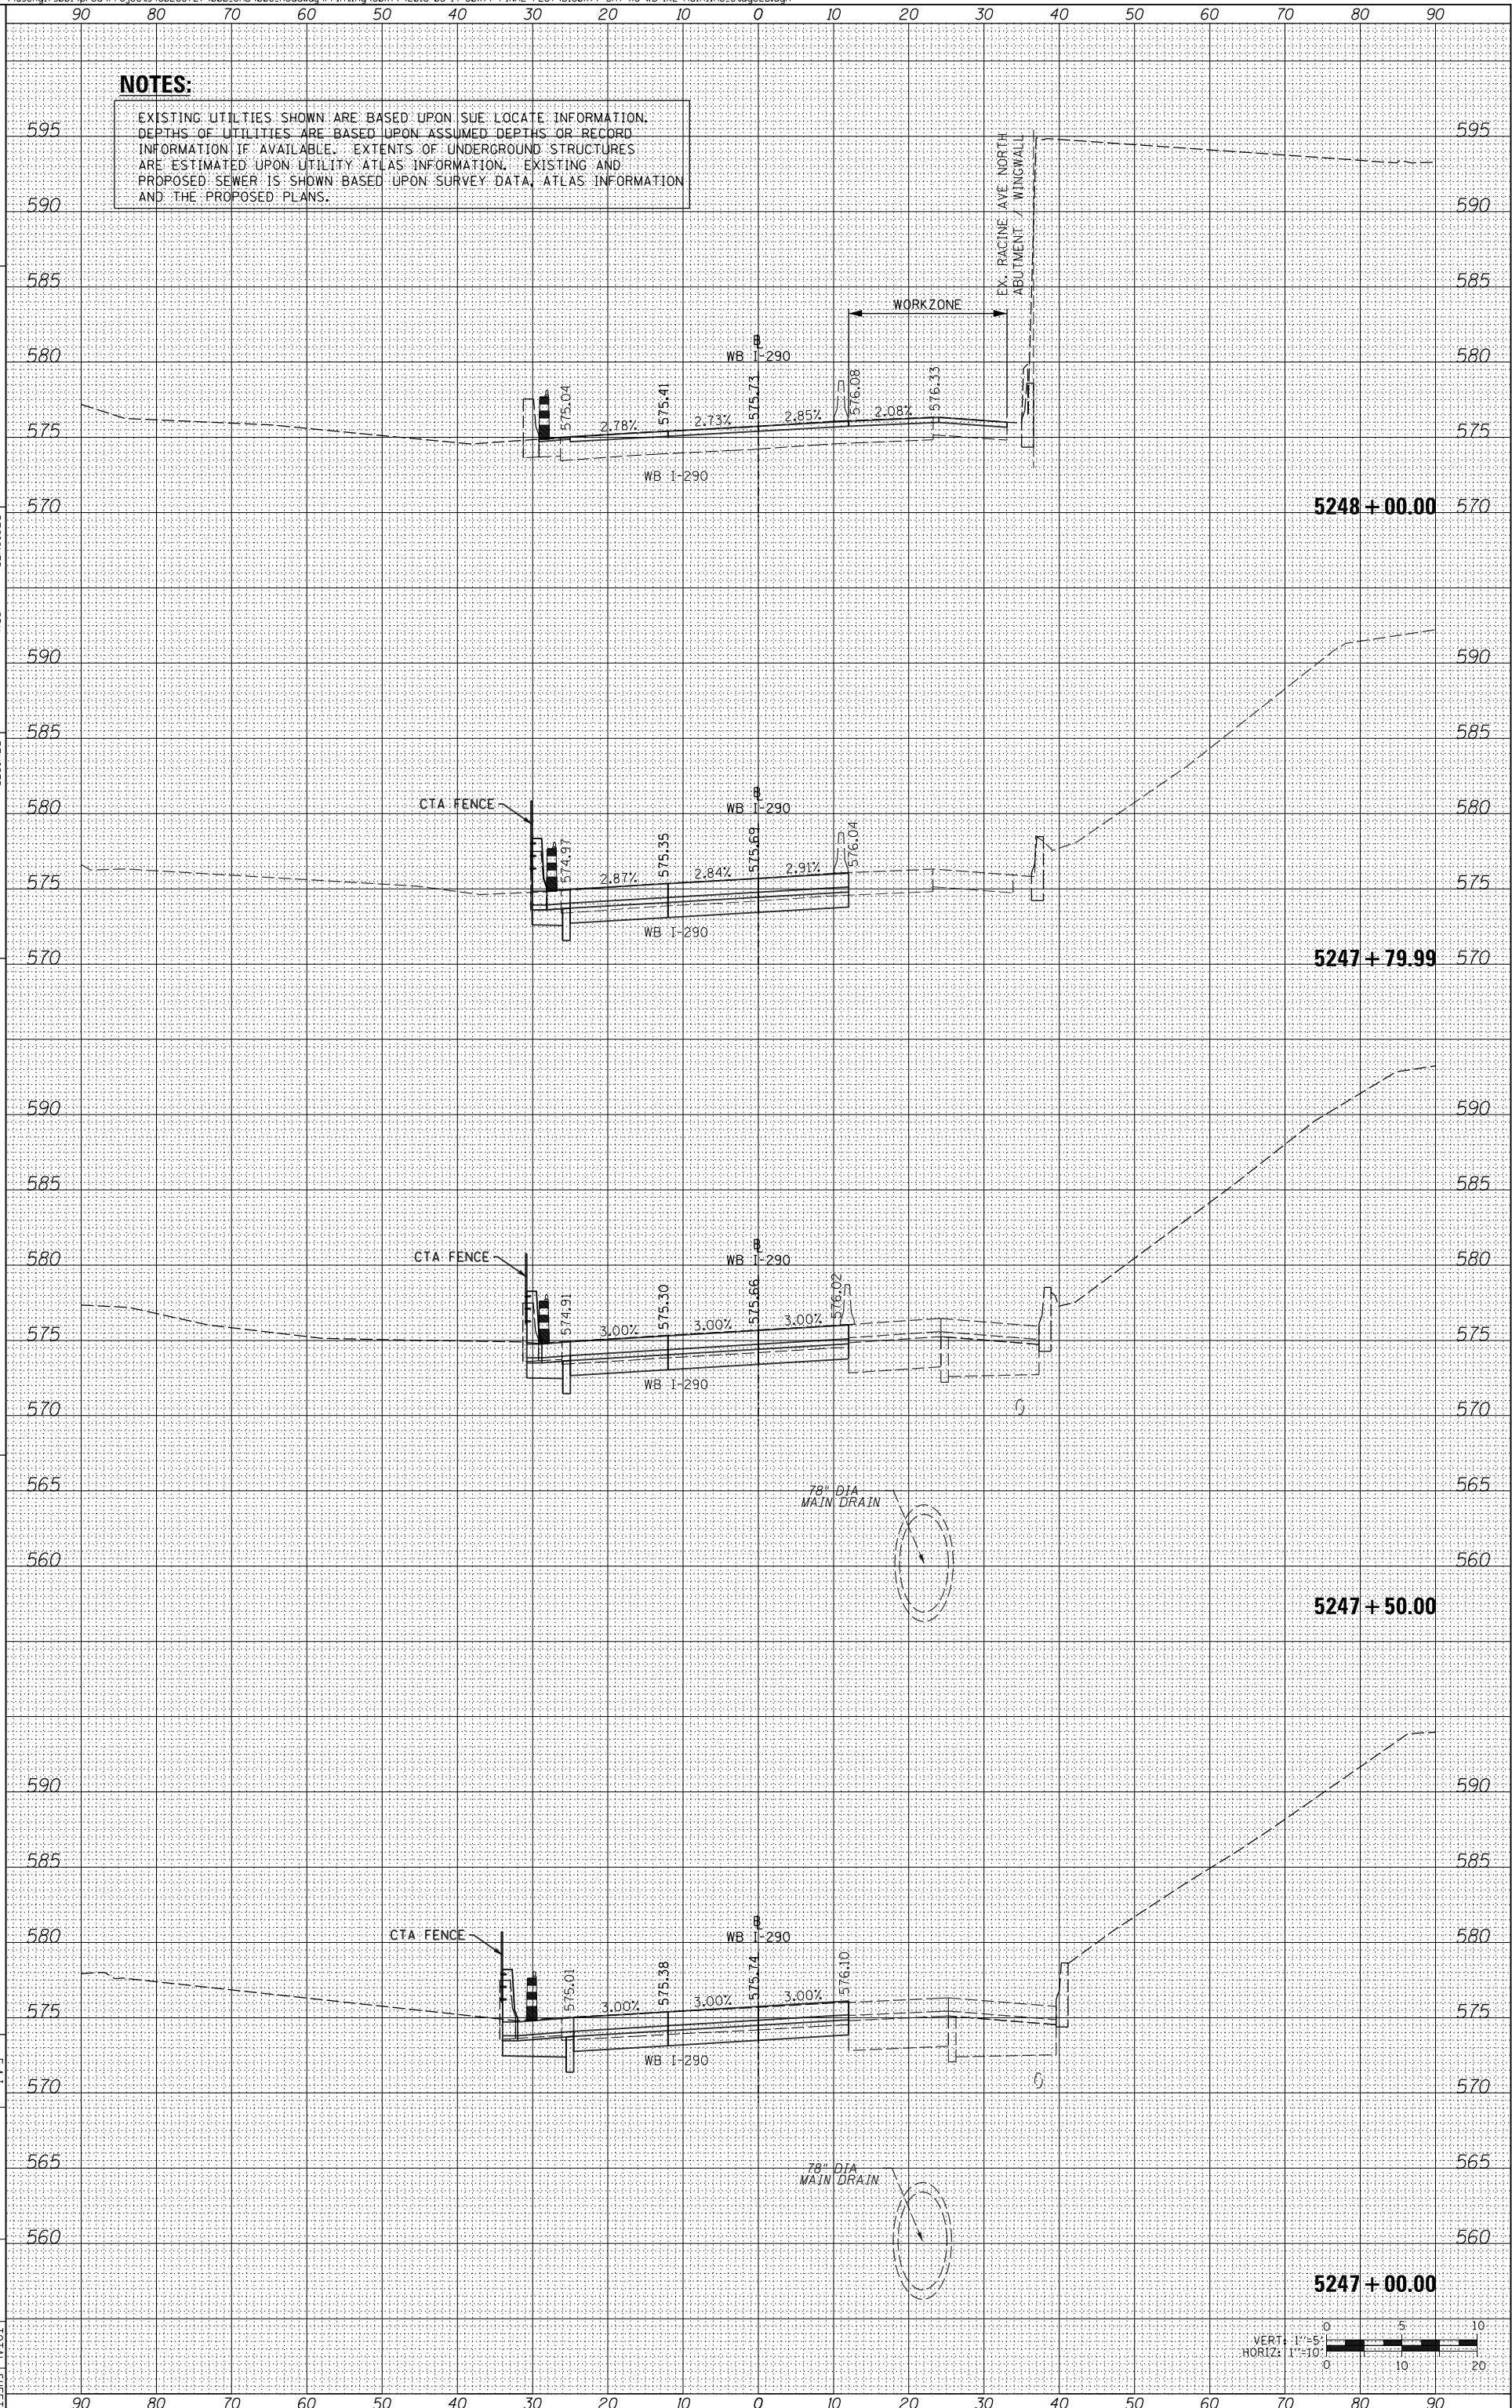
90 80 70 60 50 40 30 20 10 0 10 20 30 40 50 60 70 80 90

NOTES:

EXISTING UTILITIES SHOWN ARE BASED UPON SUE LOCATE INFORMATION. DEPTHS OF UTILITIES ARE BASED UPON ASSUMED DEPTHS OR RECORD INFORMATION IF AVAILABLE. EXTENTS OF UNDERGROUND STRUCTURES ARE ESTIMATED UPON UTILITY ATLAS INFORMATION. EXISTING AND PROPOSED SEWER IS SHOWN BASED UPON SURVEY DATA, ATLAS INFORMATION AND THE PROPOSED PLANS.

595 590 585 580 575 570

EX. RACINE AVE NORTH ABUTMENT / WINGWALL
WORKZONE
℄ WB I-290
575.04 2.78% 575.41 2.73% 575.73 2.85% 576.08 2.08% 576.33
WB I-290
5248 + 00.00

590 585 580 575 570
CTA FENCE
℄ WB I-290
574.97 2.87% 575.35 2.84% 575.69 2.91% 576.04
WB I-290
5247 + 79.99

590 585 580 575 570 565 560
CTA FENCE
℄ WB I-290
574.91 3.00% 575.30 3.00% 575.66 3.00% 576.02
WB I-290
78" DIA MAIN DRAIN
5247 + 50.00

590 585 580 575 570 565 560
CTA FENCE
℄ WB I-290
575.01 3.00% 575.38 3.00% 575.74 3.00% 576.10
WB I-290
78" DIA MAIN DRAIN
5247 + 00.00

VERT: 1"=5' 0 5 10
HORIZ: 1"=10' 0 10 20

90 80 70 60 50 40 30 20 10 0 10 20 30 40 50 60 70 80 90